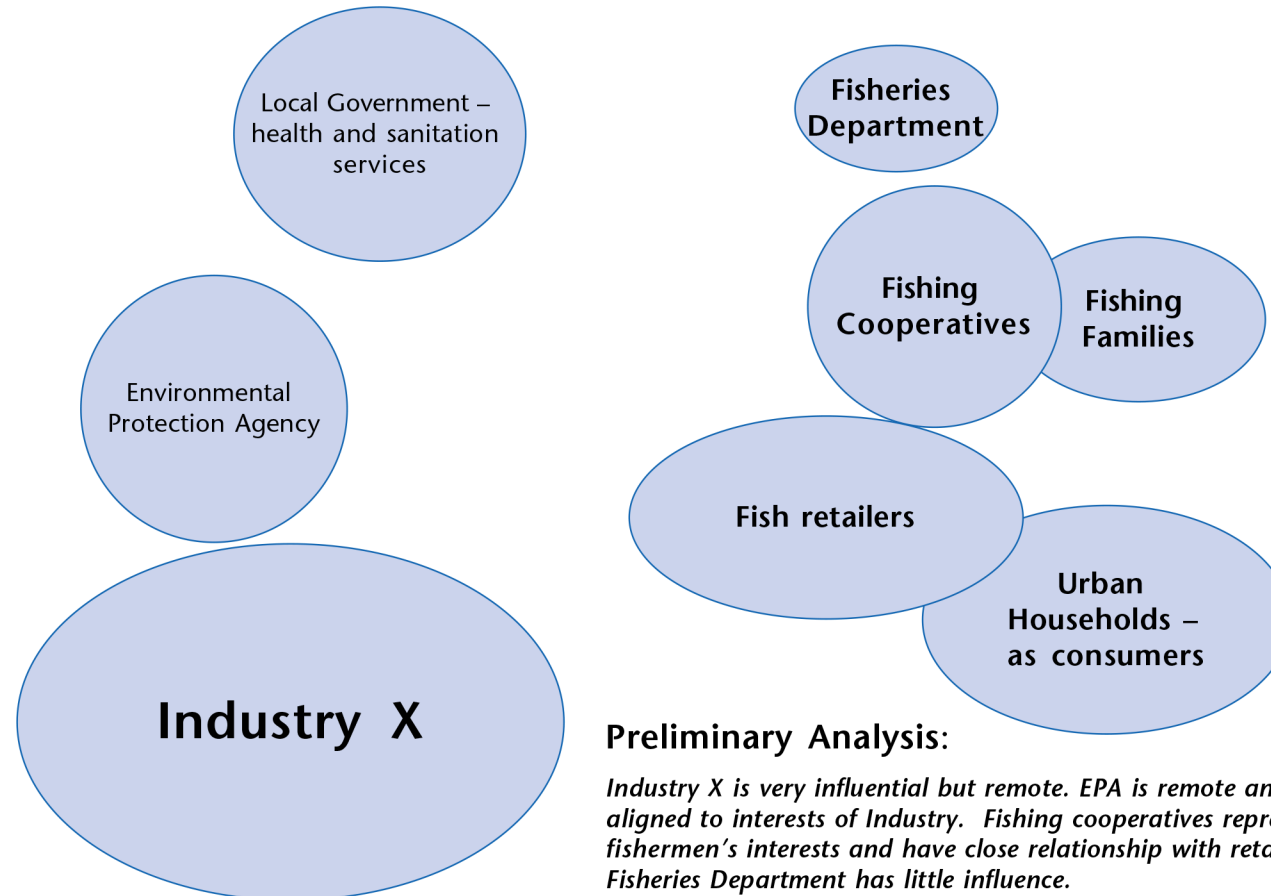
Local Government – health and sanitation services

Fisheries Department

Fishing Cooperatives

Fishing Families

Environmental Protection Agency

Fish retailers

Urban Households – as consumers

Industry X

Preliminary Analysis:

Industry X is very influential but remote. EPA is remote an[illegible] aligned to interests of Industry. Fishing cooperatives repr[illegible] fishermen's interests and have close relationship with reta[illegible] Fisheries Department has little influence.